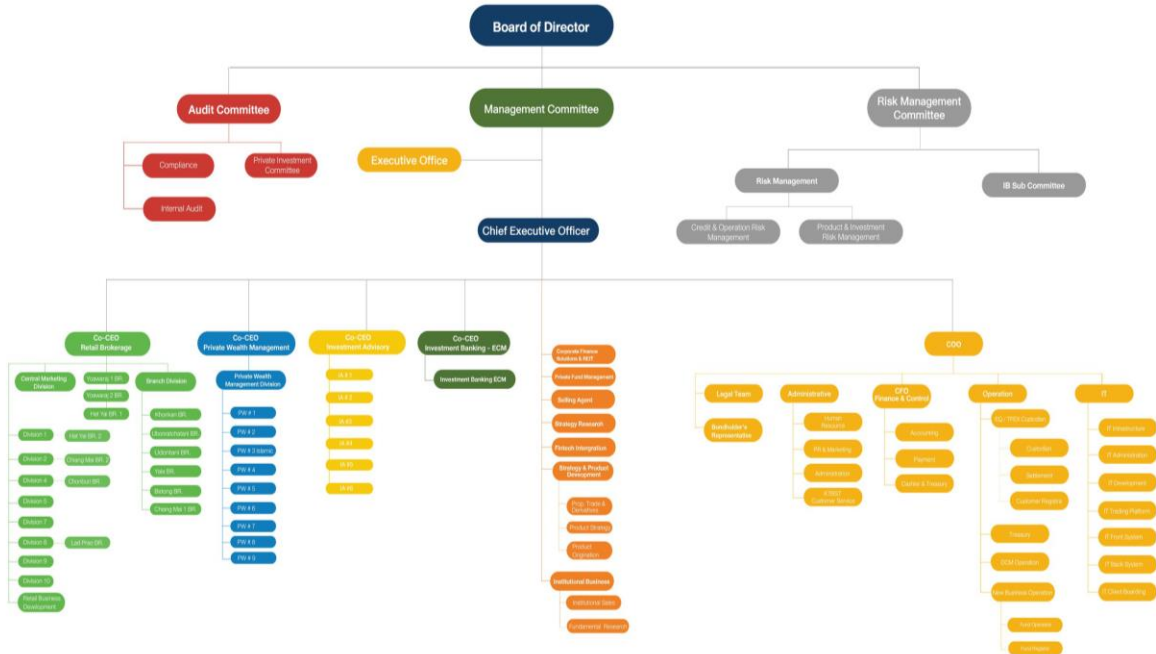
Board of Director

Audit Committee

Management Committee

Risk Management Committee

Compliance

Private Investment Committee

Internal Audit

Executive Office

Risk Management

IB Sub Committee

Credit & Operation Risk Management

Product & Investment Risk Management

Chief Executive Officer

Co-CEO Retail Brokerage

Co-CEO Private Wealth Management

Co-CEO Investment Advisory

Co-CEO Investment Banking - ECM

COO

Central Marketing Division

Yaowarat 1 BR.

Yaowarat 2 BR.

Hat Yai BR. 1

Branch Division

Division 1

Hat Yai BR. 2

Division 2

Chiang Mai BR. 2

Division 4

Chonburi BR.

Division 5

Division 7

Division 8

Lad Prao BR.

Division 9

Division 10

Retail Business Development

Khonkan BR.

Ubonratchatani BR.

Udontani BR.

Yala BR.

Bekong BR.

Chiang Mai 1 BR.

Private Wealth Management Division

PW # 1

PW # 2

PW # 3 Islamic

PW # 4

PW # 5

PW # 6

PW # 7

PW # 8

PW # 9

IA # 1

IA # 2

IA # 3

IA # 4

IA # 5

IA # 6

Investment Banking ECM

Corporate Finance Solution & REIT

Private Fund Management

Selling Agent

Strategy Research

Fintech Intergration

Strategy & Product Development

Prop. Trade & Derivatives

Product Strategy

Product Origination

Institutional Business

Institutional Sales

Fundamental Research

Legal Team

Shareholder's Representative

Administrative

Human Resource

PR & Marketing

Administration

ESG / Customer Service

CFO Finance & Control

Accounting

Payment

Clearing & Treasury

Operation

SQ / TRDI Custodian

Custodian

Settlement

Customer Registra

Treasury

DCM Operation

New Business Operation

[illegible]

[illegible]

IT

IT Infrastructure

IT Administration

IT Development

IT Trading Platform

IT Front System

IT Back System

IT Client Boarding